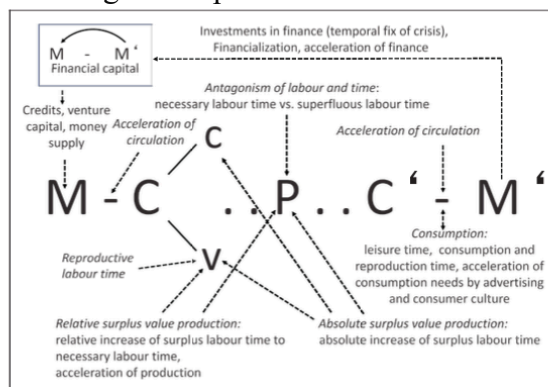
M - M'
Financial capital

Investments in finance (temporal fix of crisis), Financialization, acceleration of finance

Credits, venture capital, money supply

Acceleration of circulation

Antagonism of labour and time:
necessary labour time vs. superfluous labour time

Acceleration of circulation

c

M - C . . P . . C' - M'

Reproductive labour time

v

Consumption:
leisure time, consumption and reproduction time, acceleration of consumption needs by advertising and consumer culture

Relative surplus value production:
relative increase of surplus labour time to necessary labour time, acceleration of production

Absolute surplus value production:
absolute increase of surplus labour time